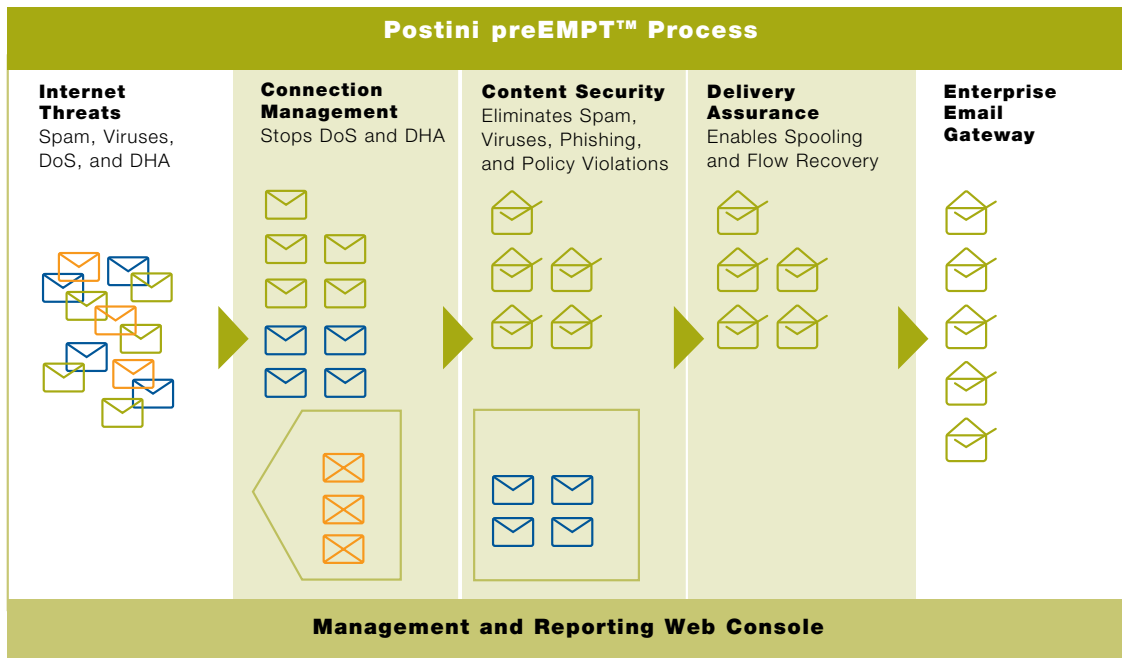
Postini preEMPT™ Process

Internet Threats
Spam, Viruses, DoS, and DHA

Connection Management
Stops DoS and DHA

Content Security
Eliminates Spam, Viruses, Phishing, and Policy Violations

Delivery Assurance
Enables Spooling and Flow Recovery

Enterprise Email Gateway

Management and Reporting Web Console